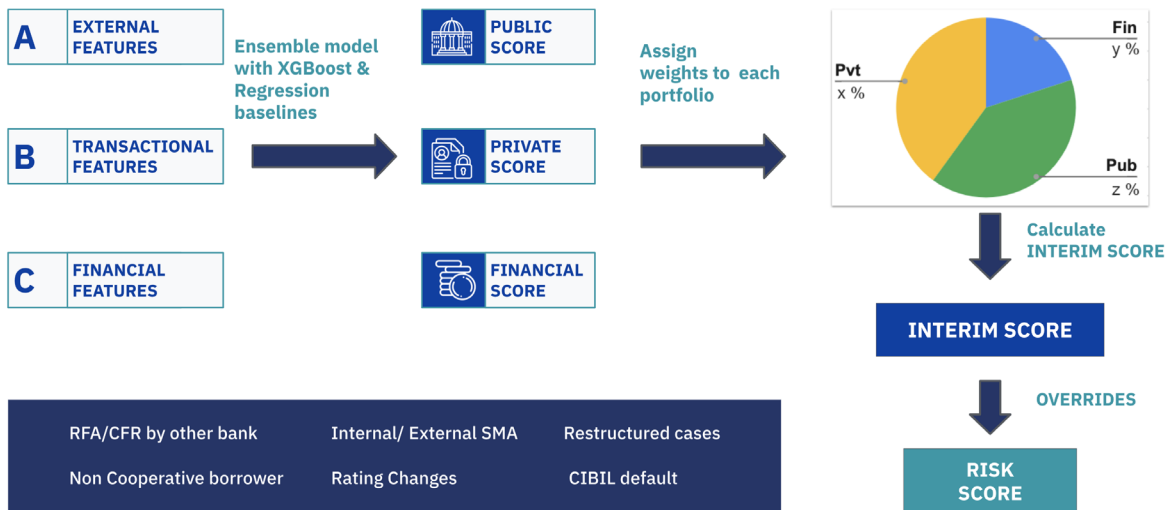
A EXTERNAL FEATURES

B TRANSACTIONAL FEATURES

C FINANCIAL FEATURES

Ensemble model with XGBoost & Regression baselines

PUBLIC SCORE

PRIVATE SCORE

FINANCIAL SCORE

Assign weights to each portfolio

Fin
y %

Pvt
x %

Pub
z %

Calculate INTERIM SCORE

INTERIM SCORE

OVERRIDES

RISK SCORE

RFA/CFR by other bank
Internal/ External SMA
Restructured cases
Non Cooperative borrower
Rating Changes
CIBIL default